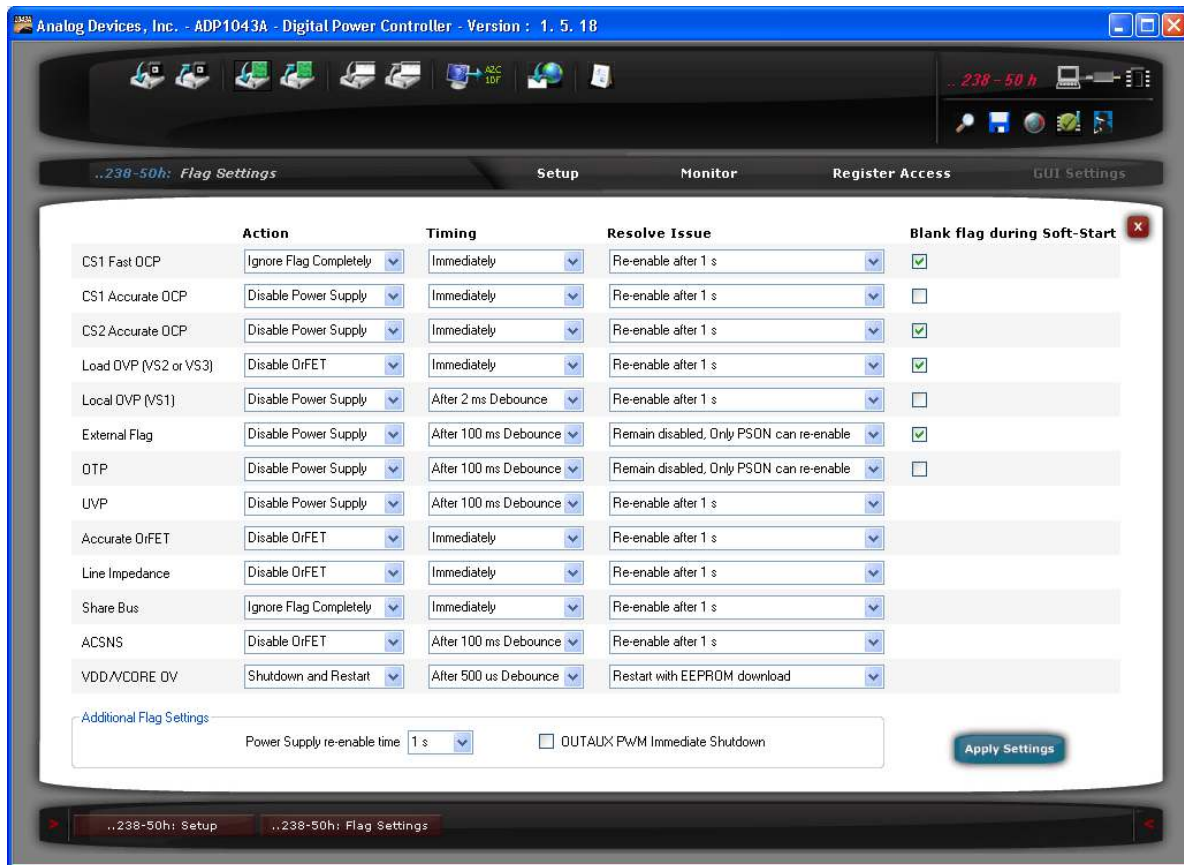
Analog Devices, Inc. - ADP1043A - Digital Power Controller - Version : 1. 5. 18

A2C 10F

..238 - 50 h

..238-50h: Flag Settings

Setup

Monitor

Register Access

GUI Settings

x

| | Action | Timing | Resolve Issue | Blank flag during Soft-Start |
|---|---|---|---|---|
| CS1 Fast OCP | Ignore Flag Completely | Immediately | Re-enable after 1 s | ☑ |
| CS1 Accurate OCP | Disable Power Supply | Immediately | Re-enable after 1 s | ☐ |
| CS2 Accurate OCP | Disable Power Supply | Immediately | Re-enable after 1 s | ☑ |
| Load OVP (VS2 or VS3) | Disable OrFET | Immediately | Re-enable after 1 s | ☑ |
| Local OVP (VS1) | Disable Power Supply | After 2 ms Debounce | Re-enable after 1 s | ☐ |
| External Flag | Disable Power Supply | After 100 ms Debounce | Remain disabled, Only PSON can re-enable | ☑ |
| OTP | Disable Power Supply | After 100 ms Debounce | Remain disabled, Only PSON can re-enable | ☐ |
| UVP | Disable Power Supply | After 100 ms Debounce | Re-enable after 1 s | |
| Accurate OrFET | Disable OrFET | Immediately | Re-enable after 1 s | |
| Line Impedance | Disable OrFET | Immediately | Re-enable after 1 s | |
| Share Bus | Ignore Flag Completely | Immediately | Re-enable after 1 s | |
| ACSNS | Disable OrFET | After 100 ms Debounce | Re-enable after 1 s | |
| VDD/VCORE OV | Shutdown and Restart | After 500 us Debounce | Restart with EEPROM download | |

Additional Flag Settings

Power Supply re-enable time 1 s

OUTAUX PWM Immediate Shutdown

Apply Settings

..238-50h: Setup

..238-50h: Flag Settings